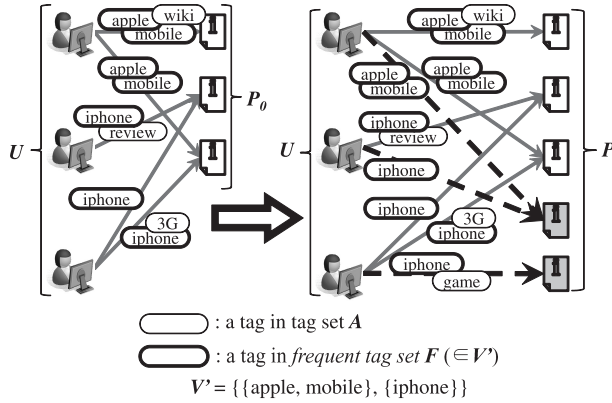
U

apple wiki mobile

apple mobile

iphone review

iphone

3G iphone

$P_0$

U

apple wiki mobile

apple mobile

apple mobile

iphone review

iphone

iphone

3G iphone

iphone game

P

: a tag in tag set $A$

: a tag in frequent tag set $F$ ($\in V'$)

$V'$ = {{apple, mobile}, {iphone}}